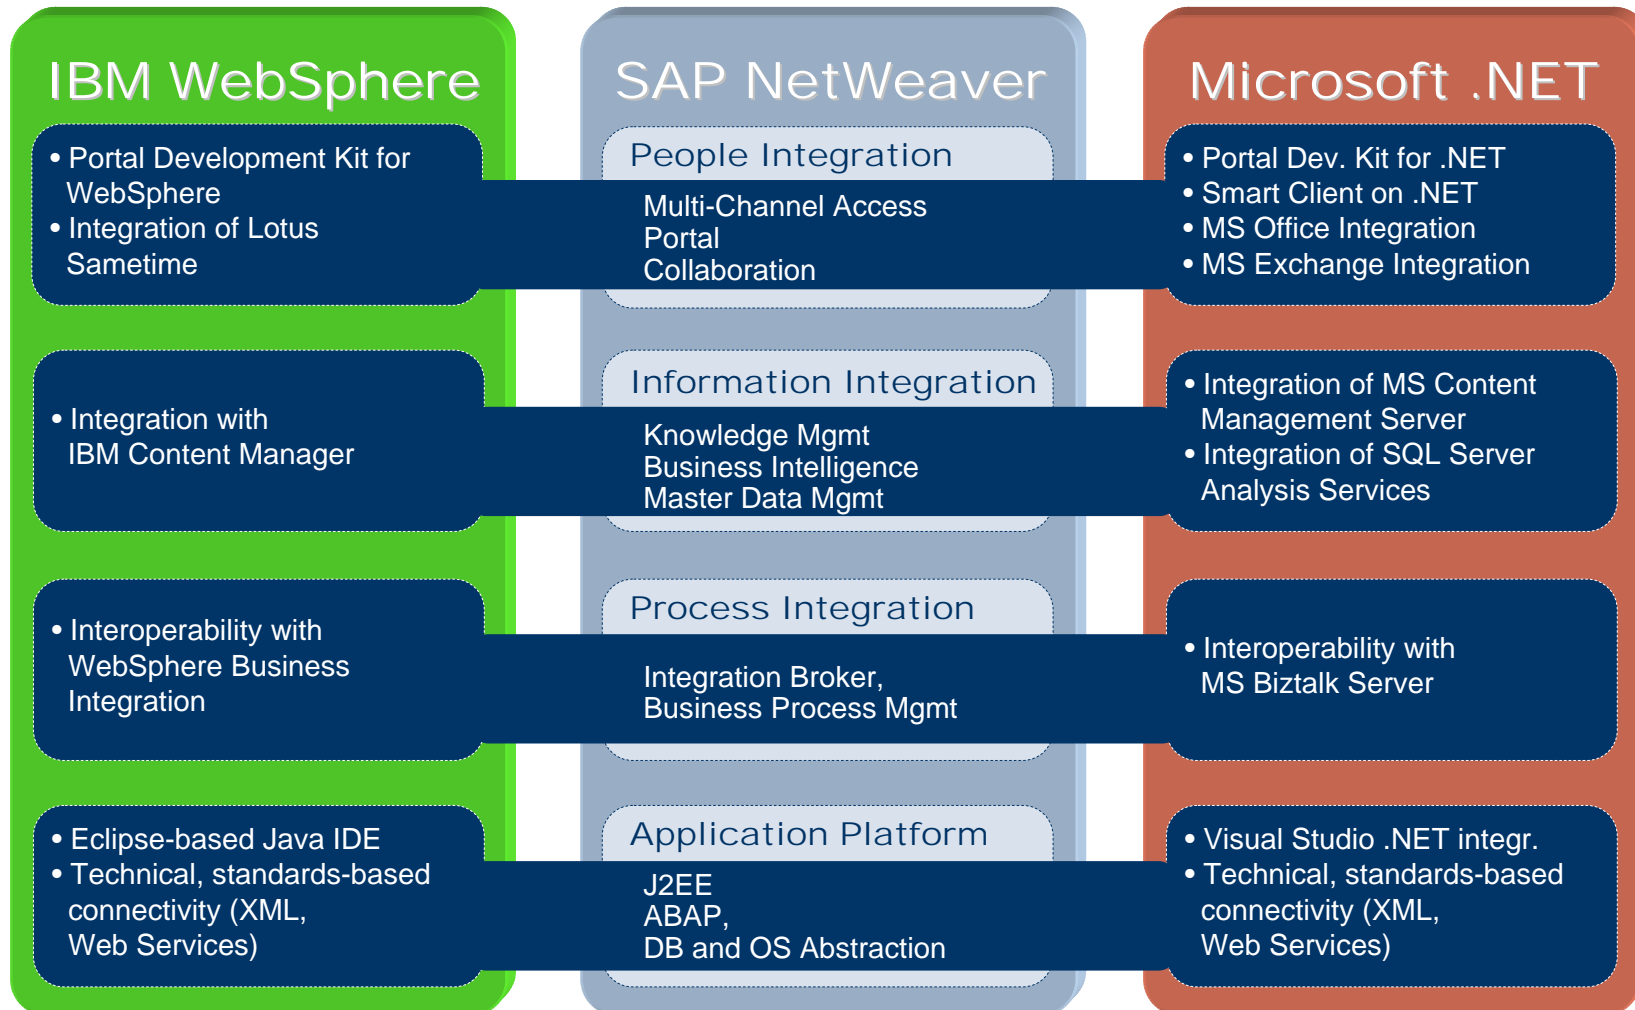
IBM WebSphere

SAP NetWeaver

Microsoft .NET

• Portal Development Kit for WebSphere
• Integration of Lotus Sametime

People Integration

Multi-Channel Access
Portal
Collaboration

• Portal Dev. Kit for .NET
• Smart Client on .NET
• MS Office Integration
• MS Exchange Integration

• Integration with IBM Content Manager

Information Integration

Knowledge Mgmt
Business Intelligence
Master Data Mgmt

• Integration of MS Content Management Server
• Integration of SQL Server Analysis Services

• Interoperability with WebSphere Business Integration

Process Integration

Integration Broker,
Business Process Mgmt

• Interoperability with MS Biztalk Server

• Eclipse-based Java IDE
• Technical, standards-based connectivity (XML, Web Services)

Application Platform

J2EE
ABAP,
DB and OS Abstraction

• Visual Studio .NET integr.
• Technical, standards-based connectivity (XML, Web Services)